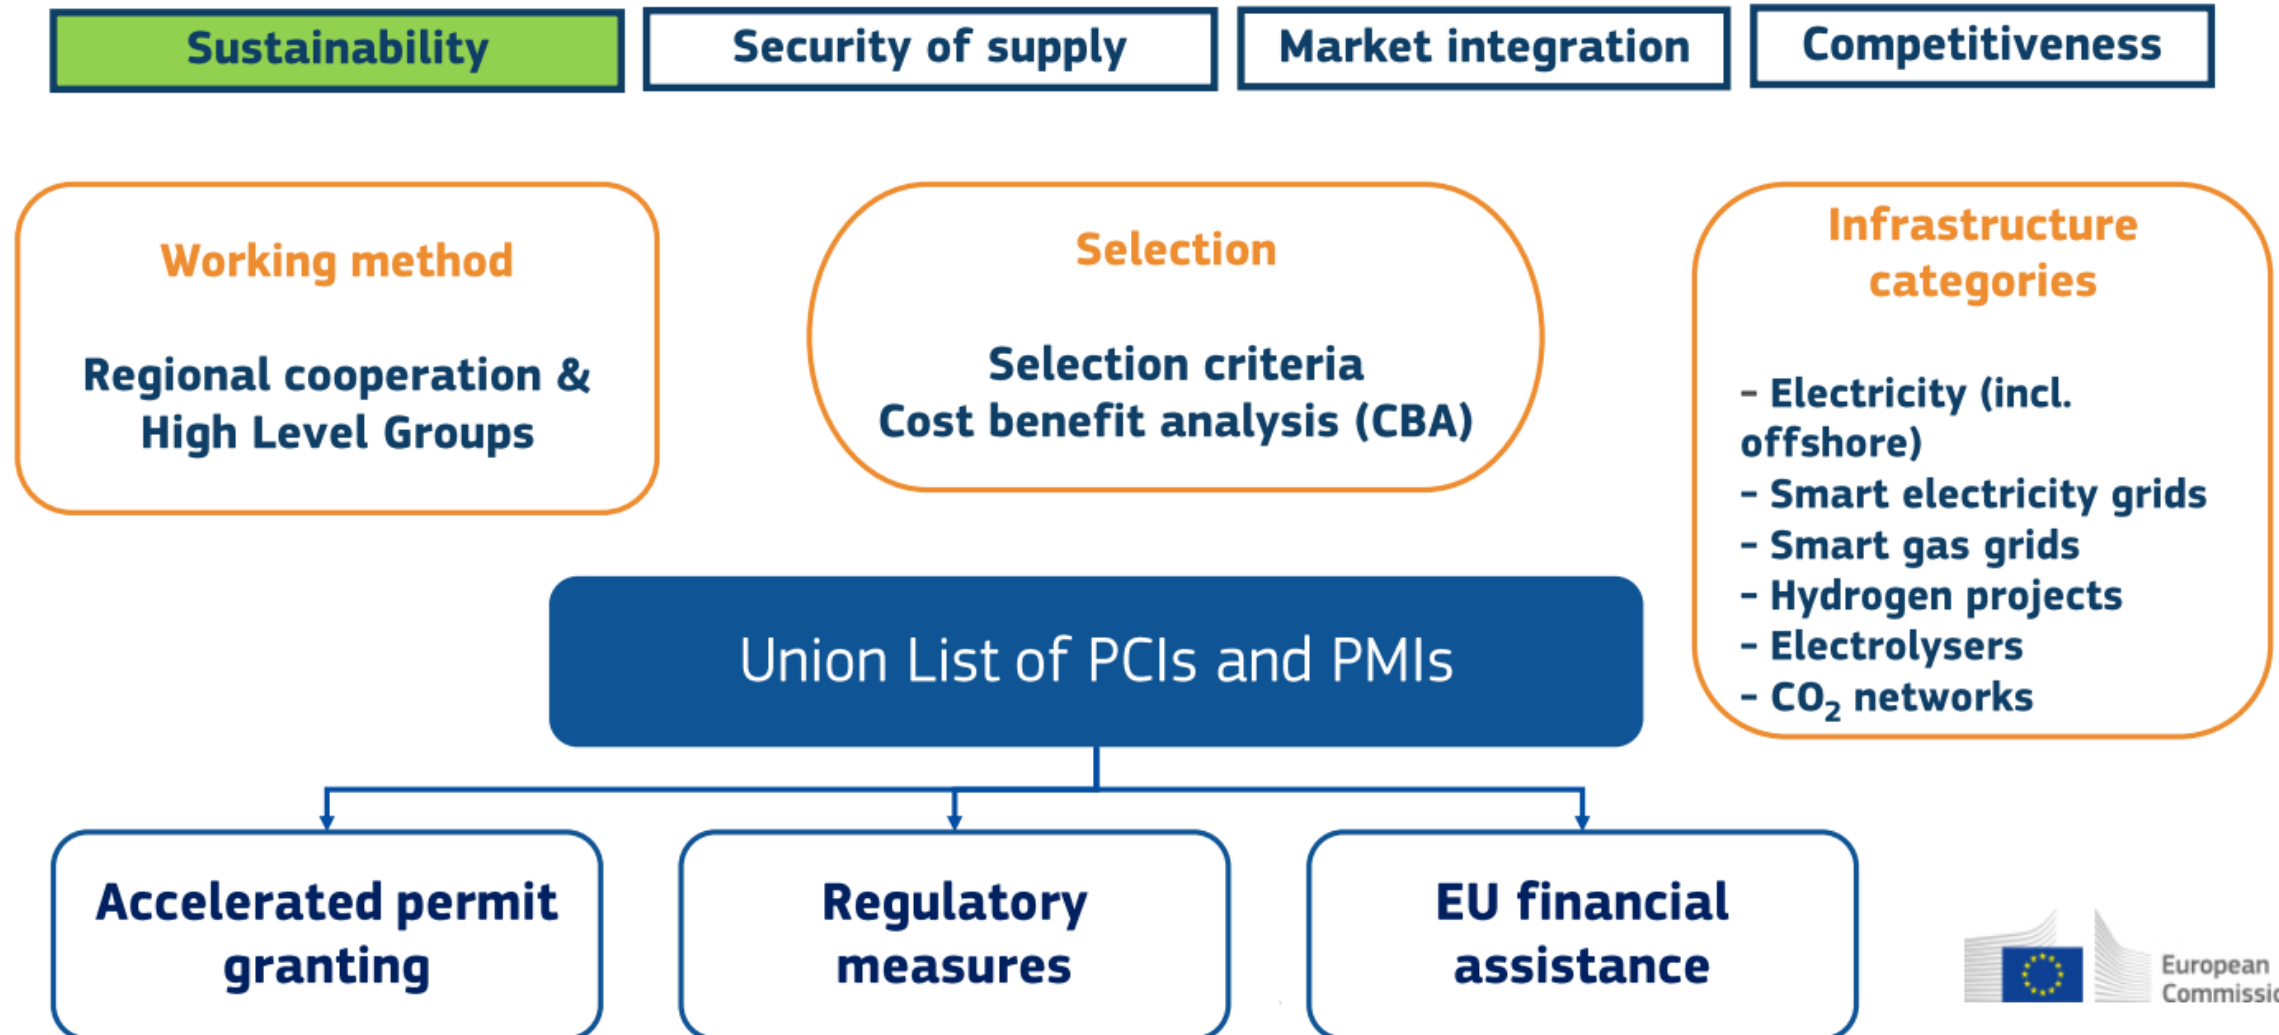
Sustainability

Security of supply

Market integration

Competitiveness

Working method

Regional cooperation & High Level Groups

Selection

Selection criteria
Cost benefit analysis (CBA)

Infrastructure categories

- Electricity (incl. offshore)
- Smart electricity grids
- Smart gas grids
- Hydrogen projects
- Electrolysers
- $CO_2$ networks

Union List of PCIs and PMIs

Accelerated permit granting

Regulatory measures

EU financial assistance

European Commissi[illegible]